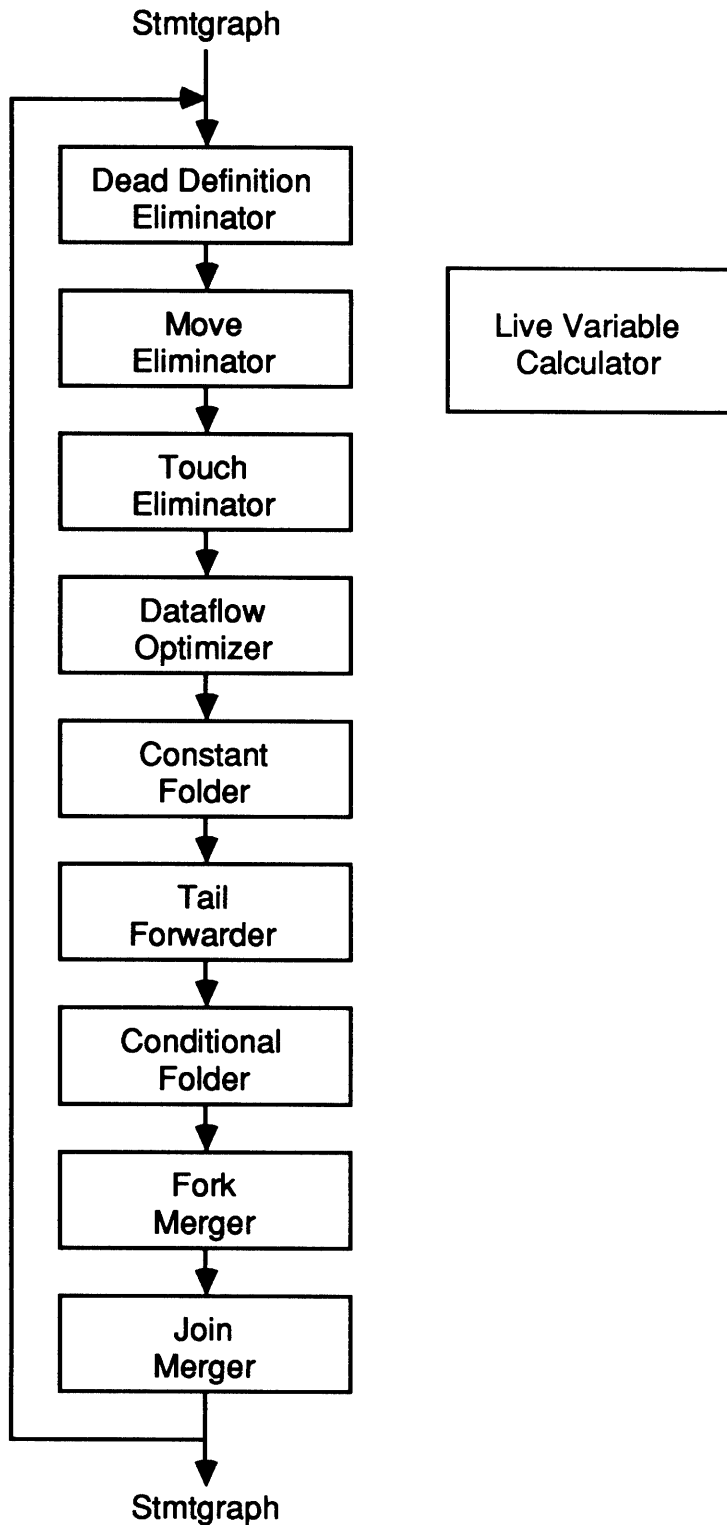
Stmtgraph

Dead Definition Eliminator

Move Eliminator

Touch Eliminator

Dataflow Optimizer

Constant Folder

Tail Forwarder

Conditional Folder

Fork Merger

Join Merger

Stmtgraph

Live Variable Calculator